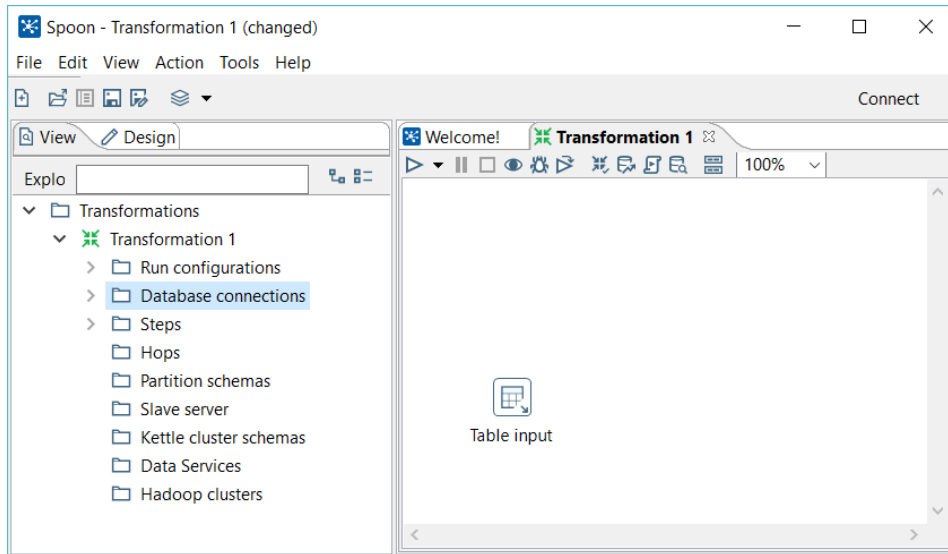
Spoon - Transformation 1 (changed)

File Edit View Action Tools Help

Connect

View Design

Explo

Transformations
Transformation 1
Run configurations
Database connections
Steps
Hops
Partition schemas
Slave server
Kettle cluster schemas
Data Services
Hadoop clusters

Welcome! Transformation 1

100%

Table input